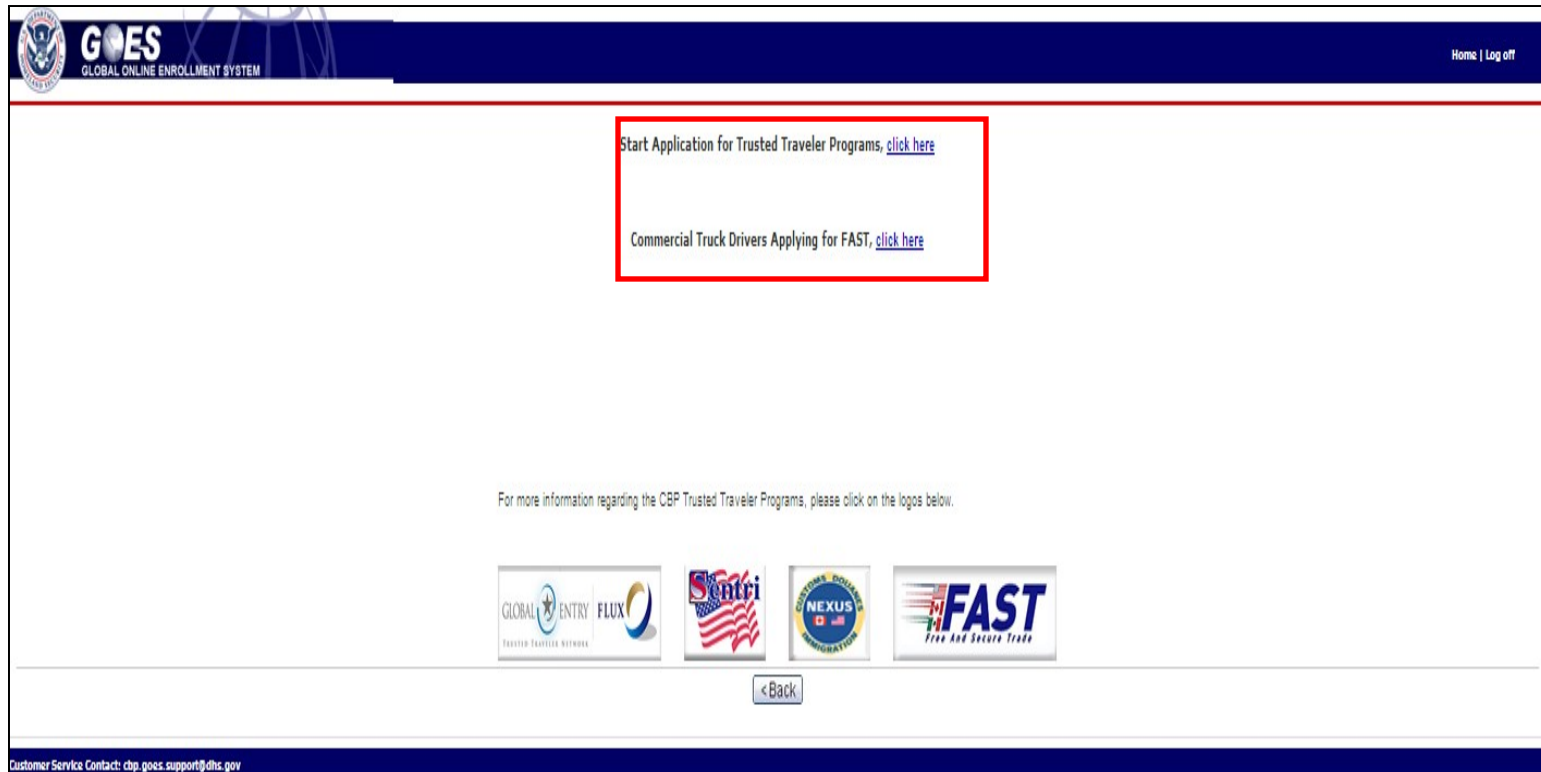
GOES
GLOBAL ONLINE ENROLLMENT SYSTEM

Home | Log off

Start Application for Trusted Traveler Programs, click here

Commercial Truck Drivers Applying for FAST, click here

For more information regarding the CBP Trusted Traveler Programs, please click on the logos below.

GLOBAL ENTRY FLUX
TRUSTED TRAVELER NETWORK

Sentri

CUSTOMS DOUANES NEXUS IMMIGRATION

FAST
Free And Secure Trade

<Back

Customer Service Contact: cbp.goes.support@dhs.gov